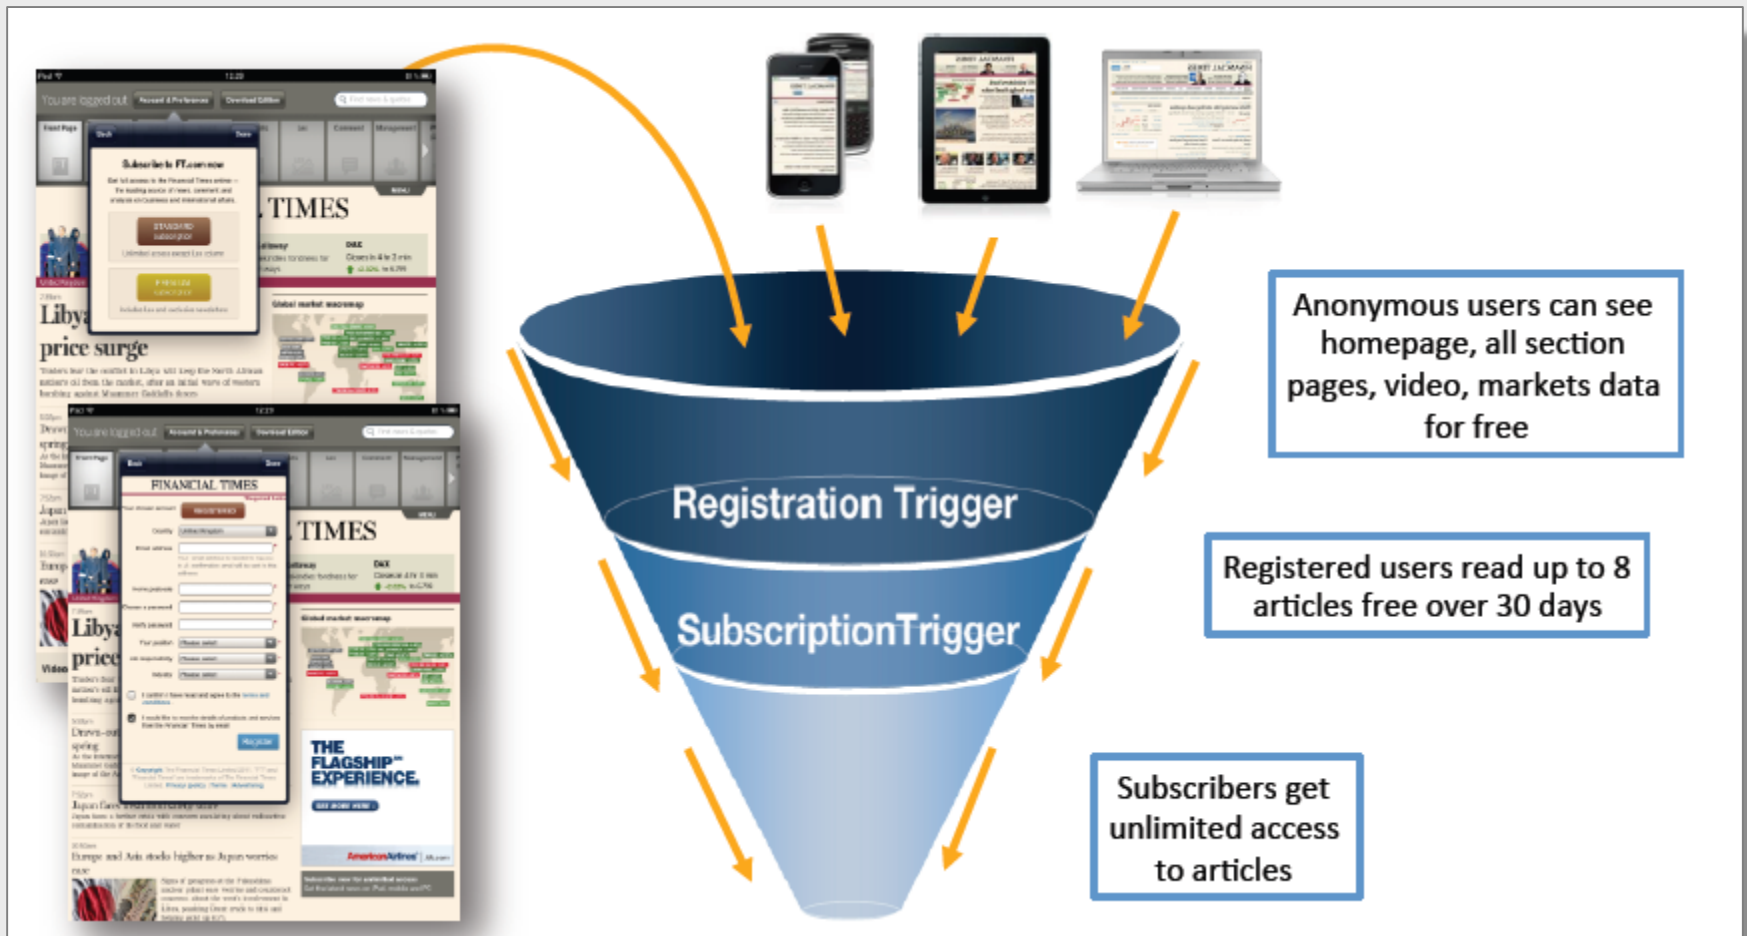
You are logged out

Subscribe to FT.com now

TIMES

Libya

price surge

FINANCIAL TIMES

TIMES

Libya

price

THE FLAGSHIP™ EXPERIENCE.

Registration Trigger

SubscriptionTrigger

Anonymous users can see homepage, all section pages, video, markets data for free

Registered users read up to 8 articles free over 30 days

Subscribers get unlimited access to articles